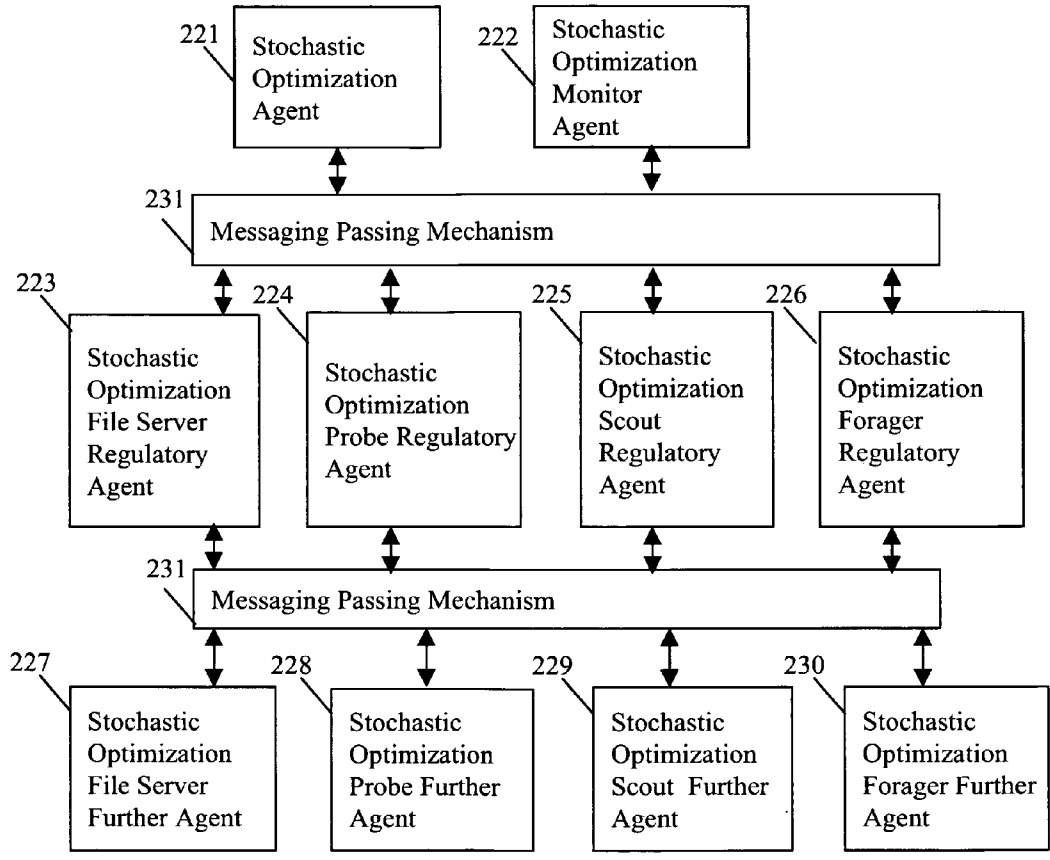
221
Stochastic Optimization Agent

222
Stochastic Optimization Monitor Agent

231
Messaging Passing Mechanism

223
Stochastic Optimization File Server Regulatory Agent

224
Stochastic Optimization Probe Regulatory Agent

225
Stochastic Optimization Scout Regulatory Agent

226
Stochastic Optimization Forager Regulatory Agent

231
Messaging Passing Mechanism

227
Stochastic Optimization File Server Further Agent

228
Stochastic Optimization Probe Further Agent

229
Stochastic Optimization Scout Further Agent

230
Stochastic Optimization Forager Further Agent